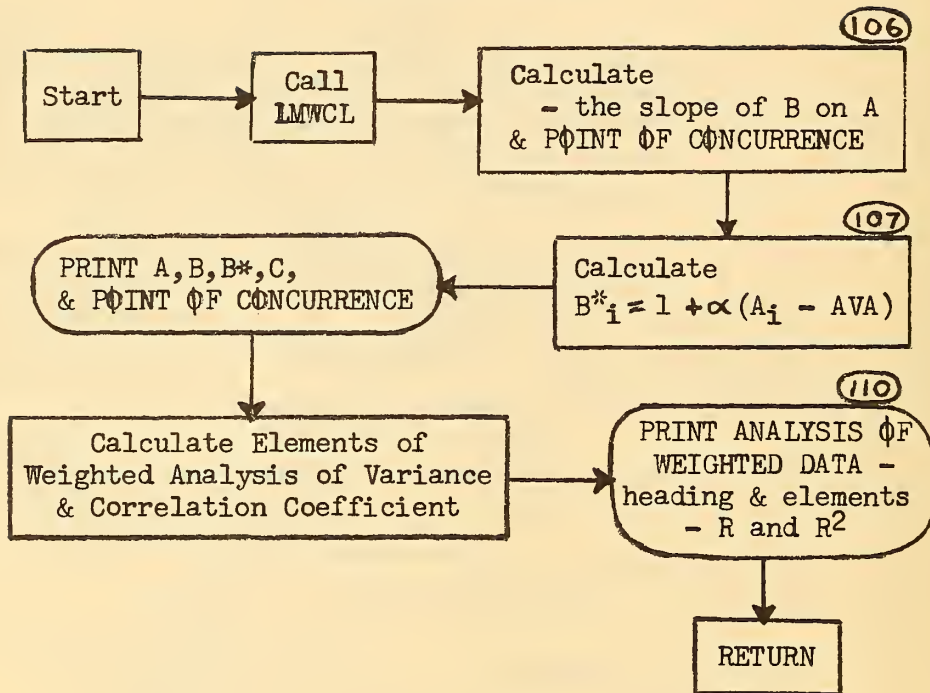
Start

Call LMWCL

(106)

Calculate
- the slope of B on A
& PϕINT ϕF CϕNCURRENCE

(107)

Calculate
$B^*_i = 1 + \alpha(A_i - AVA)$

PRINT A, B, B*, C,
& PϕINT ϕF CϕNCURRENCE

Calculate Elements of Weighted Analysis of Variance & Correlation Coefficient

(110)

PRINT ANALYSIS ϕF WEIGHTED DATA - heading & elements - R and $R^2$

RETURN